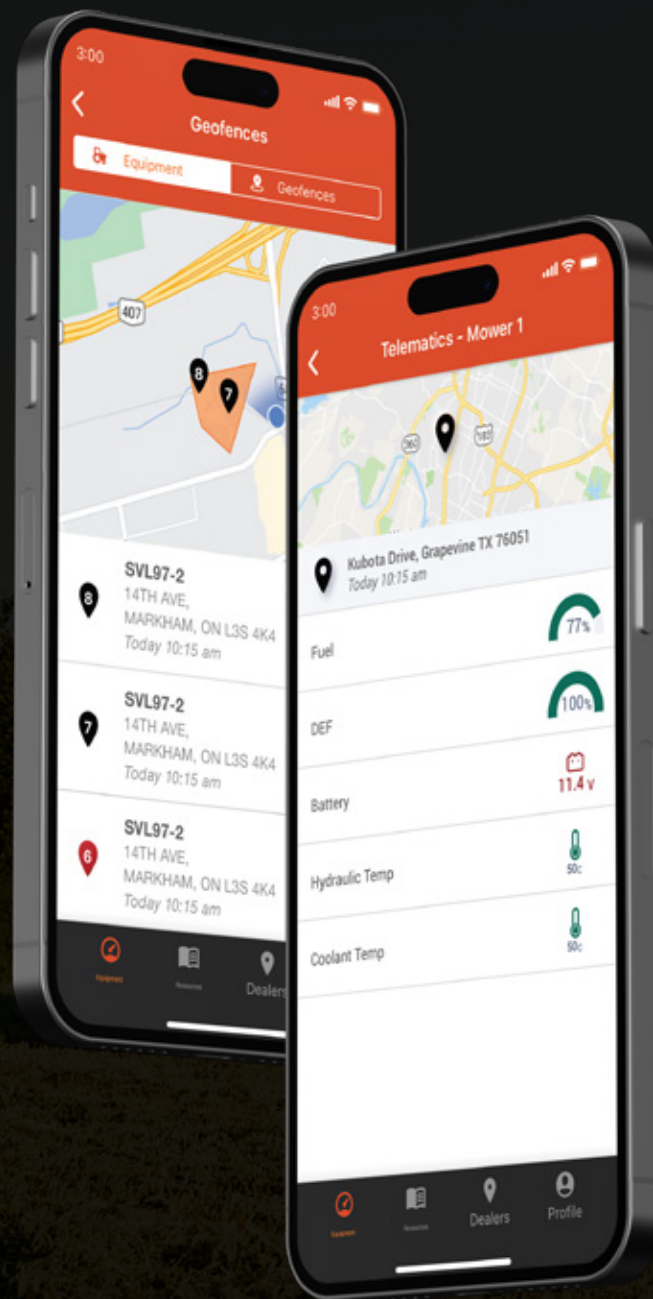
3:00

Geofences

Equipment

Geofences

407

8

7

8 SVL97-2
14TH AVE,
MARKHAM, ON L3S 4K4
Today 10:15 am

7 SVL97-2
14TH AVE,
MARKHAM, ON L3S 4K4
Today 10:15 am

6 SVL97-2
14TH AVE,
MARKHAM, ON L3S 4K4
Today 10:15 am

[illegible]

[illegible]

Dealers

3:00

Telematics - Mower 1

360

183

Kubota Drive, Grapevine TX 76051
Today 10:15 am

Fuel 77%

DEF 100%

Battery 11.4 v

Hydraulic Temp 50c

Coolant Temp 50c

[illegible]

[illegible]

Dealers

Profile